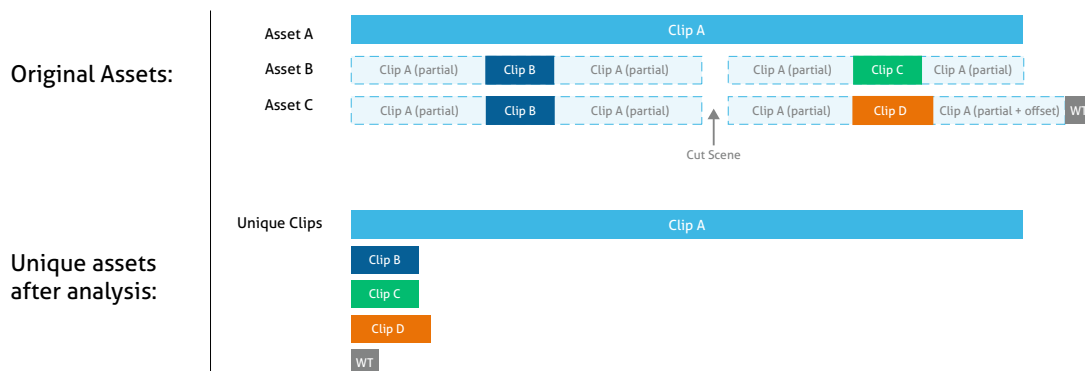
Original Assets:

Asset A
Clip A

Asset B
Clip A (partial) | Clip B | Clip A (partial) | Clip A (partial) | Clip C | Clip A (partial)

Asset C
Clip A (partial) | Clip B | Clip A (partial) | Clip A (partial) | Clip D | Clip A (partial + offset) | WT

Cut Scene

Unique assets after analysis:

Unique Clips
Clip A
Clip B
Clip C
Clip D
WT